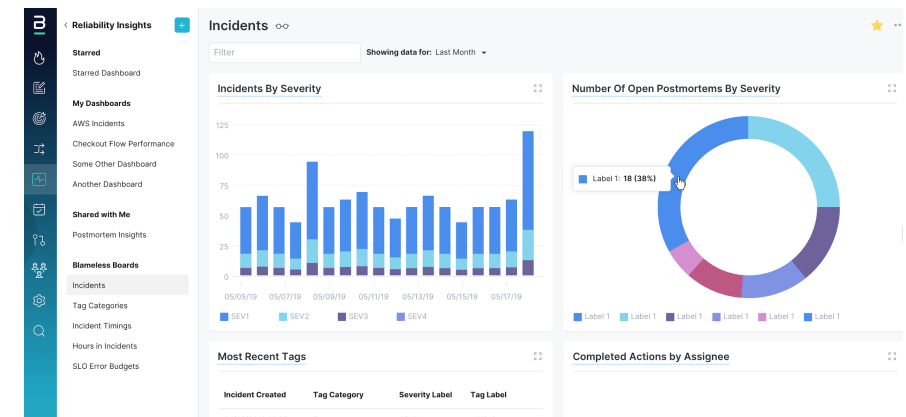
< Reliability Insights +

Starred
Starred Dashboard

My Dashboards
AWS Incidents
Checkout Flow Performance
Some Other Dashboard
Another Dashboard

Shared with Me
Postmortem Insights

Blameless Boards
Incidents
Tag Categories
Incident Timings
Hours in Incidents
SLO Error Budgets

Incidents

Filter
Showing data for: Last Month

Incidents By Severity

125
100
75
50
25
0
05/05/19 05/07/19 05/09/19 05/11/19 05/13/19 05/15/19 05/17/19

SEV1 SEV2 SEV3 SEV4

Number Of Open Postmortems By Severity

Label 1: 18 (38%)

Label 1 Label 1 Label 1 Label 1 Label 1 Label 1

Most Recent Tags

| Incident Created | Tag Category | Severity Label | Tag Label |
|---|---|---|---|

Completed Actions by Assignee